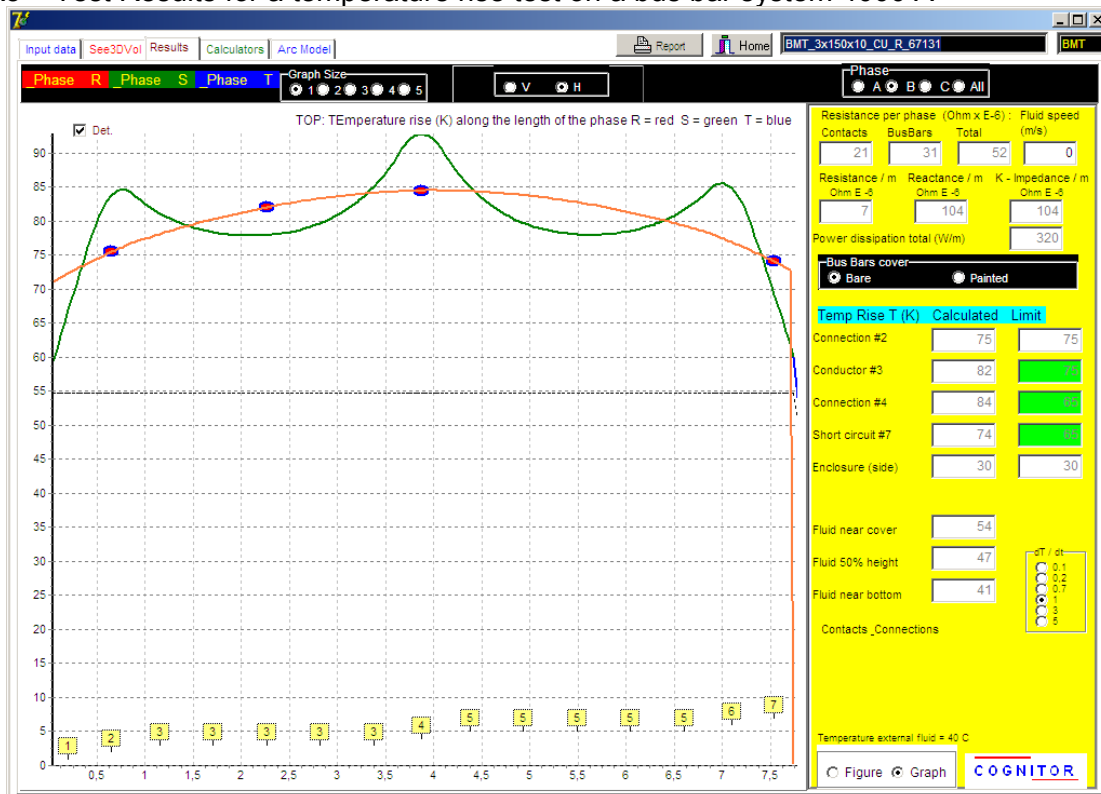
Input data | See3DVol | Results | Calculators | Arc Model

Report | Home | BMT_3x150x10_CU_R_67131 | BMT

_Phase R _Phase S _Phase T

Graph Size
1 2 3 4 5

V H

Phase
A B C All

Det.

TOP: TEmperature rise (K) along the length of the phase R = red S = green T = blue

90
85
80
75
70
65
60
55
50
45
40
35
30
25
20
15
10
5
0

0,5 1 1,5 2 2,5 3 3,5 4 4,5 5 5,5 6 6,5 7 7,5

1 2 3 3 3 3 3 4 5 5 5 5 5 6 7

Resistance per phase (Ohm x E-6) : Fluid speed (m/s)
Contacts BusBars Total
21 31 52 0

Resistance / m Ohm E -6 | Reactance / m Ohm E -6 | K - Impedance / m Ohm E -6
7 104 104

Power dissipation total (W/m) 320

Bus Bars cover
Bare Painted

| Temp Rise T (K) | Calculated | Limit |
|---|---|---|
| Connection #2 | 75 | 75 |
| Conductor #3 | 82 | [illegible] |
| Connection #4 | 84 | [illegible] |
| Short circuit #7 | 74 | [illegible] |
| Enclosure (side) | 30 | 30 |

Fluid near cover 54
Fluid 50% height 47
Fluid near bottom 41

dT / dt
0,1
0,2
0,7
1
3
5

Contacts _Connections

Temperature external fluid = 40 C

Figure Graph

COGNITOR